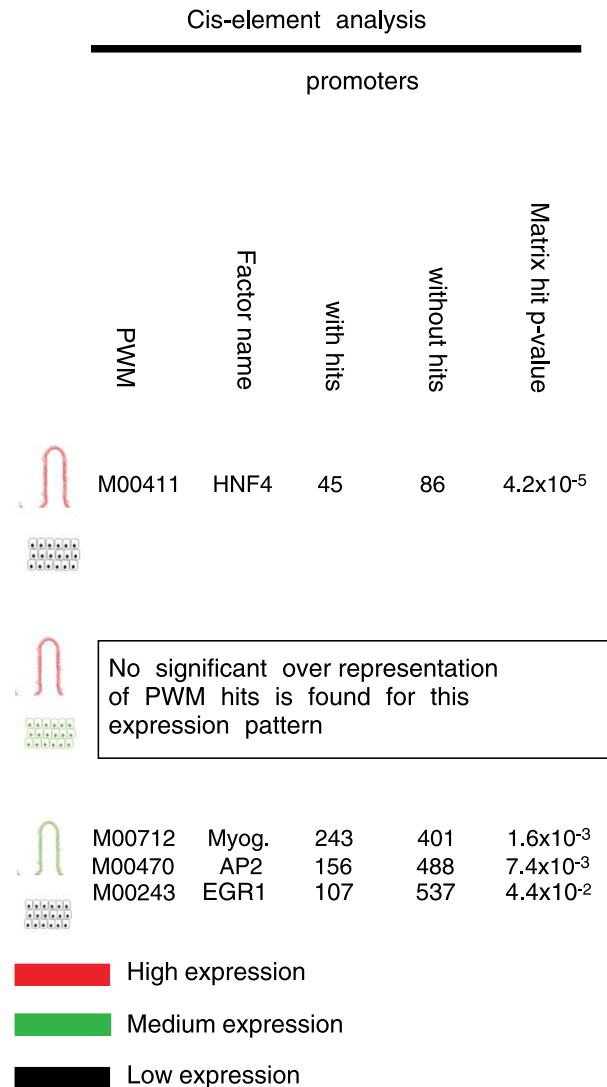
Cis-element analysis

promoters

| PWM | Factor name | with hits | without hits | Matrix hit p-value |
|---|---|---|---|---|
| M00411 | HNF4 | 45 | 86 | 4.2x10$^{-5}$ |

No significant over representation of PWM hits is found for this expression pattern

| PWM | Factor name | with hits | without hits | Matrix hit p-value |
|---|---|---|---|---|
| M00712 | Myog. | 243 | 401 | 1.6x10$^{-3}$ |
| M00470 | AP2 | 156 | 488 | 7.4x10$^{-3}$ |
| M00243 | EGR1 | 107 | 537 | 4.4x10$^{-2}$ |

High expression

Medium expression

Low expression